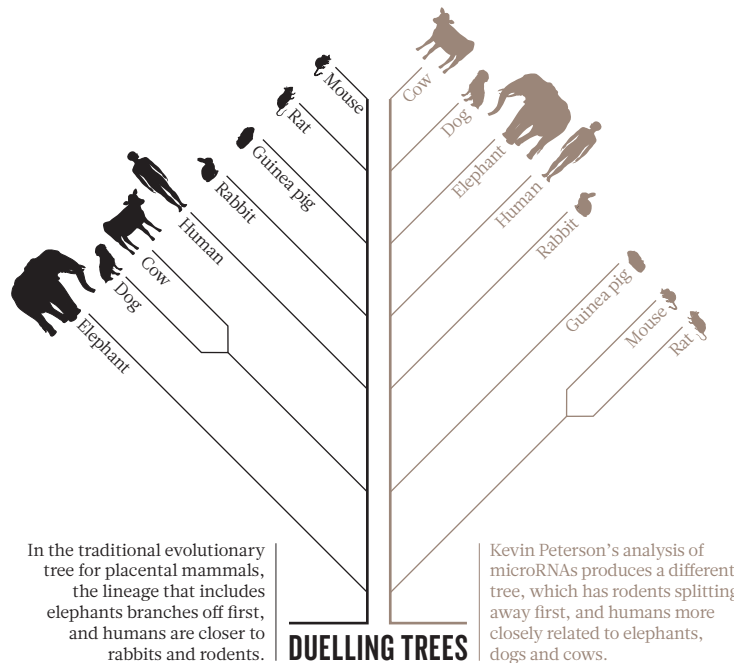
Mouse
Rat
Guinea pig
Rabbit
Human
Cow
Dog
Elephant

Cow
Dog
Elephant
Human
Rabbit
Guinea pig
Mouse
Rat

In the traditional evolutionary tree for placental mammals, the lineage that includes elephants branches off first, and humans are closer to rabbits and rodents.

DUELLING TREES

Kevin Peterson's analysis of microRNAs produces a different tree, which has rodents splitting away first, and humans more closely related to elephants, dogs and cows.